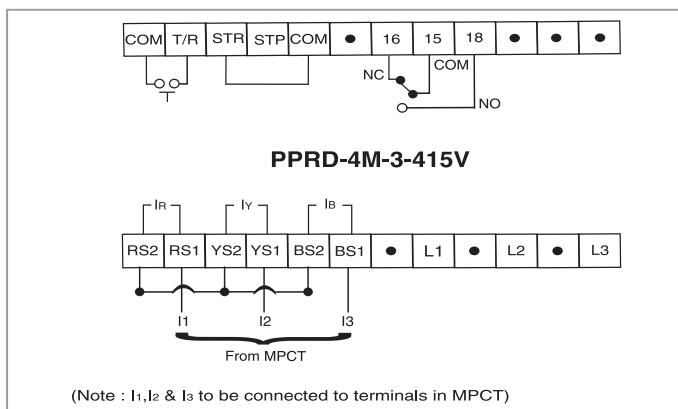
COM T/R STR STP COM ● 16 15 18 ● ● ●

NC COM NO

PPRD-4M-3-415V

IR IY IB

RS2 RS1 YS2 YS1 BS2 BS1 ● L1 ● L2 ● L3

I1 I2 I3

From MPCT

(Note : $I_1$,$I_2$ & $I_3$ to be connected to terminals in MPCT)